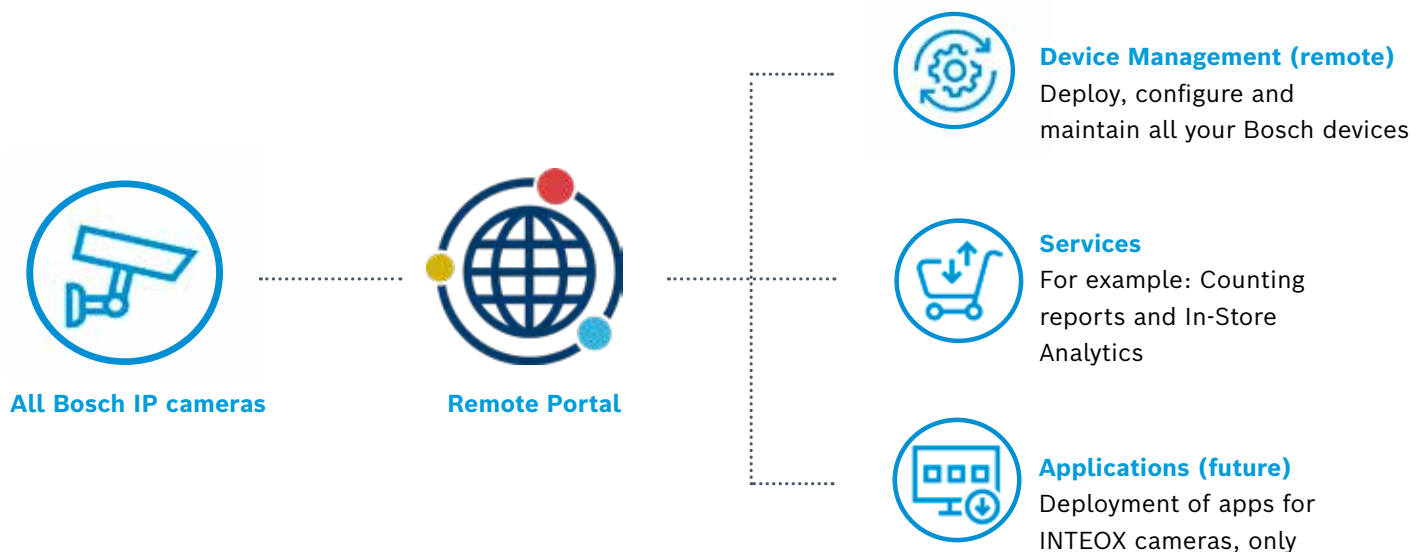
All Bosch IP cameras

Remote Portal

Device Management (remote)
Deploy, configure and maintain all your Bosch devices

Services
For example: Counting reports and In-Store Analytics

Applications (future)
Deployment of apps for INTEOX cameras, only